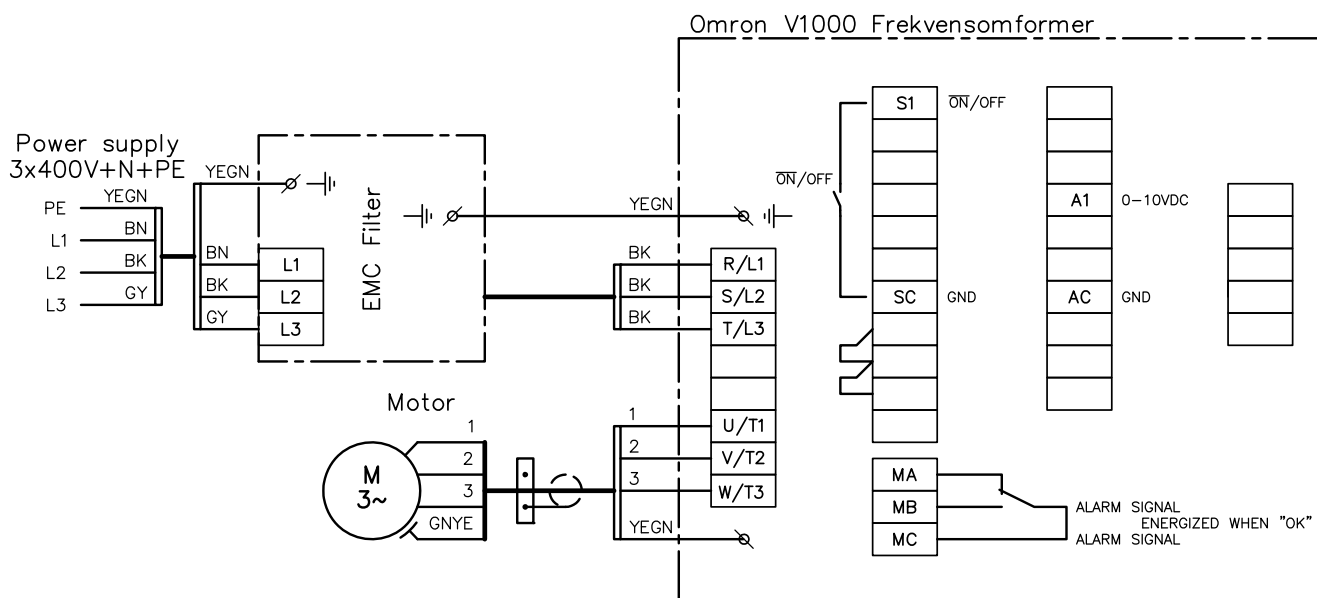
Omron V1000 Frekvensomformer

Power supply
3x400V+N+PE

YEGN
PE
BN
L1
BK
L2
GY
L3

YEGN
BN
BK
GY
L1
L2
L3
EMC Filter

YEGN
BK
BK
BK
R/L1
S/L2
T/L3

Motor
M
3~
1
2
3
GNYE

1
2
3
YEGN
U/T1
V/T2
W/T3

$\overline{ON}$/OFF
S1
$\overline{ON}$/OFF
SC
GND

A1
0-10VDC
AC
GND

MA
MB
MC
ALARM SIGNAL
ENERGIZED WHEN "OK"
ALARM SIGNAL